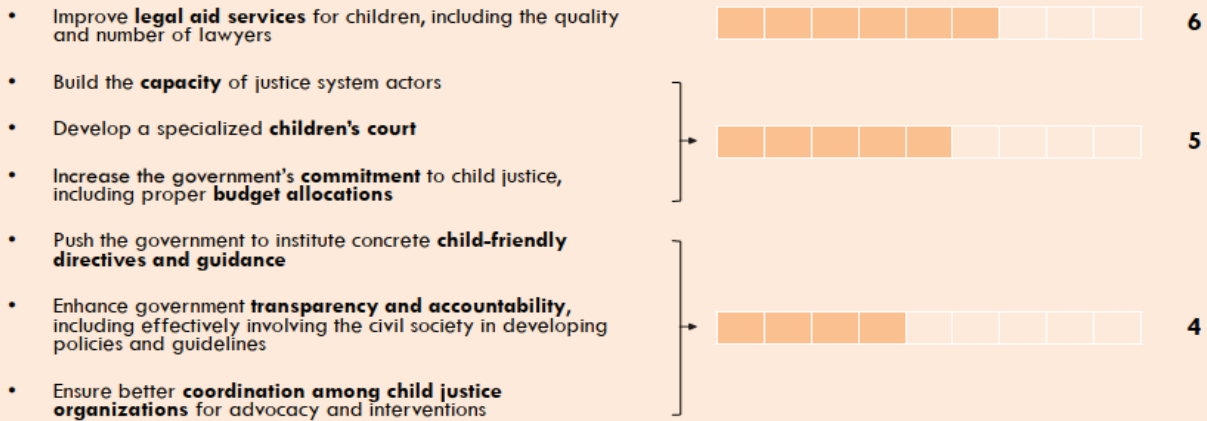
• Improve legal aid services for children, including the quality and number of lawyers

6

• Build the capacity of justice system actors

• Develop a specialized children's court

• Increase the government's commitment to child justice, including proper budget allocations

5

• Push the government to institute concrete child-friendly directives and guidance

• Enhance government transparency and accountability, including effectively involving the civil society in developing policies and guidelines

• Ensure better coordination among child justice organizations for advocacy and interventions

4